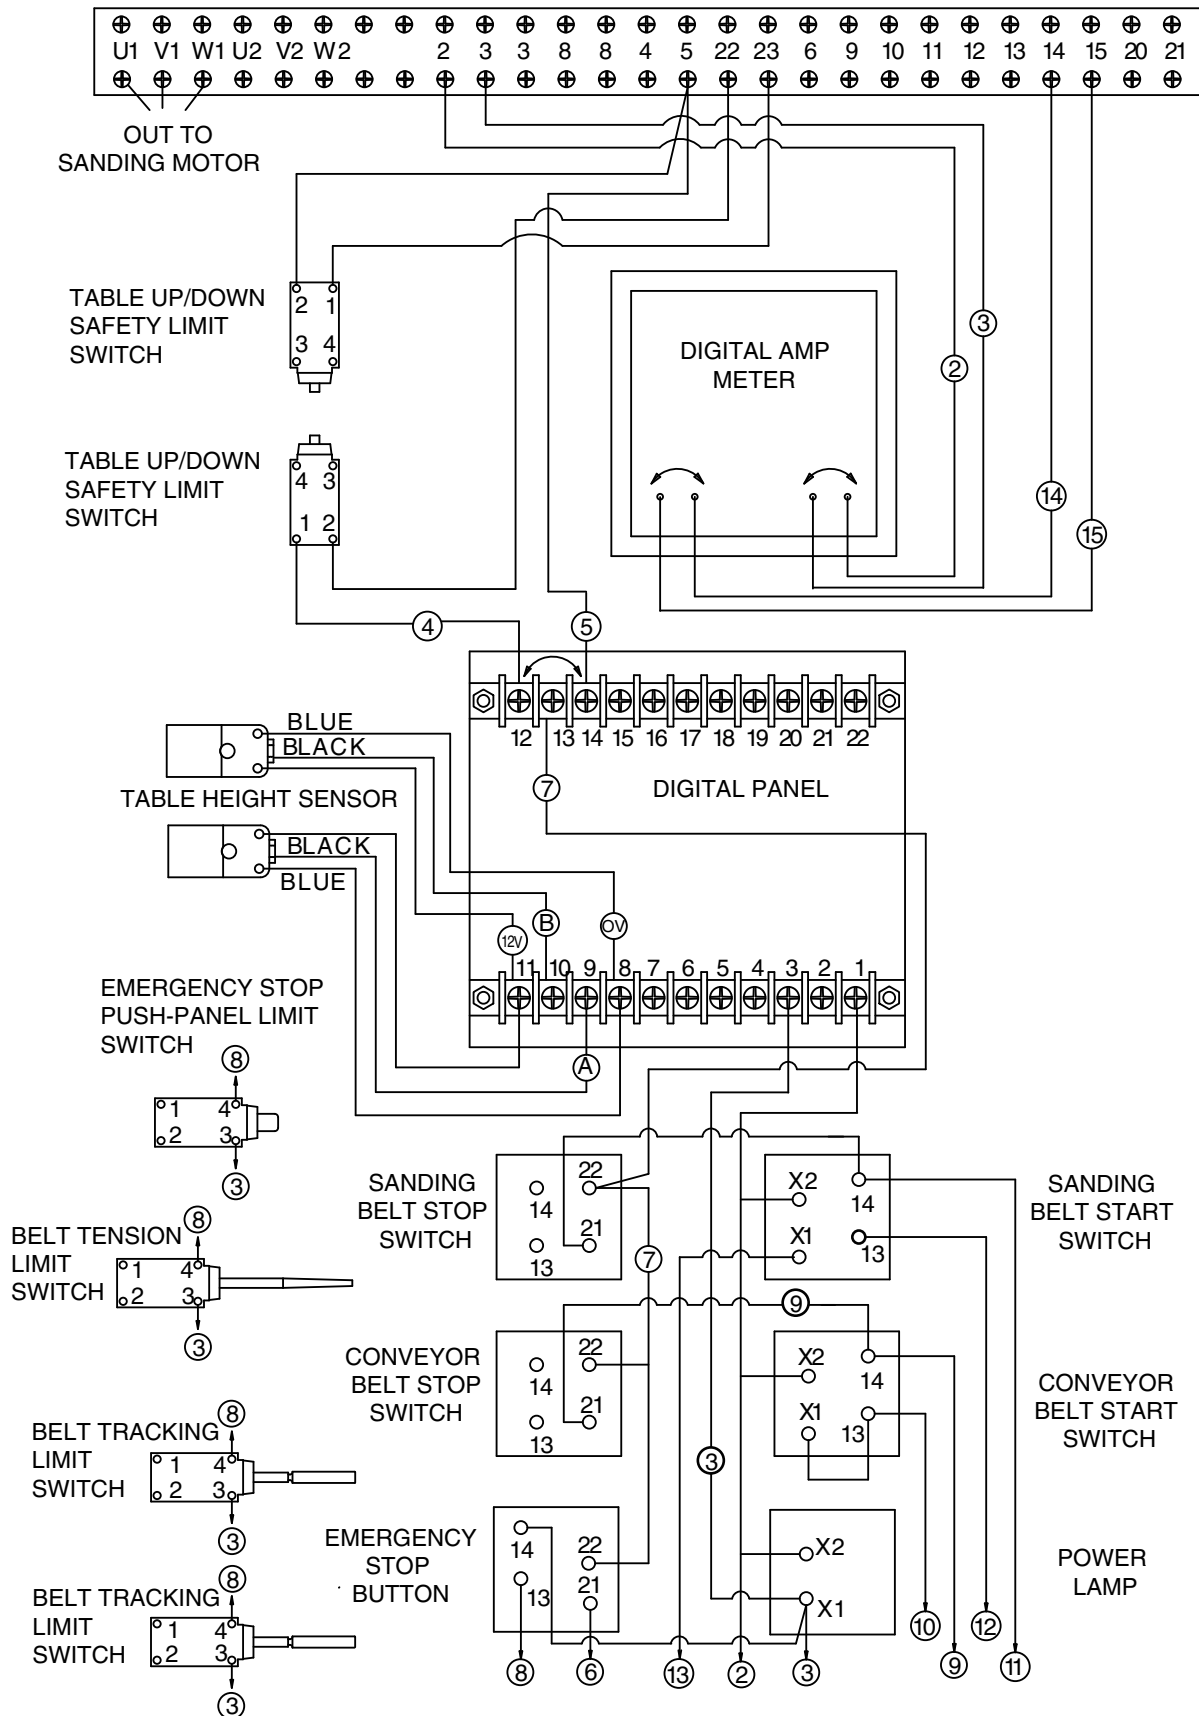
U1 V1 W1 U2 V2 W2 2 3 3 8 8 4 5 22 23 6 9 10 11 12 13 14 15 20 21

OUT TO SANDING MOTOR

TABLE UP/DOWN SAFETY LIMIT SWITCH
2 1
3 4

TABLE UP/DOWN SAFETY LIMIT SWITCH
4 3
1 2

DIGITAL AMP METER

③ ② ⑭ ⑮ ④ ⑤

12 13 14 15 16 17 18 19 20 21 22

BLUE
BLACK
TABLE HEIGHT SENSOR
BLACK
BLUE

⑦ DIGITAL PANEL

12V B 0V
11 10 9 8 7 6 5 4 3 2 1
A

EMERGENCY STOP PUSH-PANEL LIMIT SWITCH
⑧
1 4
2 3
③

BELT TENSION LIMIT SWITCH
⑧
1 4
2 3
③

BELT TRACKING LIMIT SWITCH
⑧
1 4
2 3
③

BELT TRACKING LIMIT SWITCH
⑧
1 4
2 3
③

SANDING BELT STOP SWITCH
22 14 21 13
⑦

SANDING BELT START SWITCH
X2 14 X1 13

⑨

CONVEYOR BELT STOP SWITCH
22 14 21 13

CONVEYOR BELT START SWITCH
X2 14 X1 13

③

EMERGENCY STOP BUTTON
14 22 13 21

POWER LAMP
X2 X1

⑧ ⑥ ⑬ ② ③ ⑩ ⑨ ⑫ ⑪